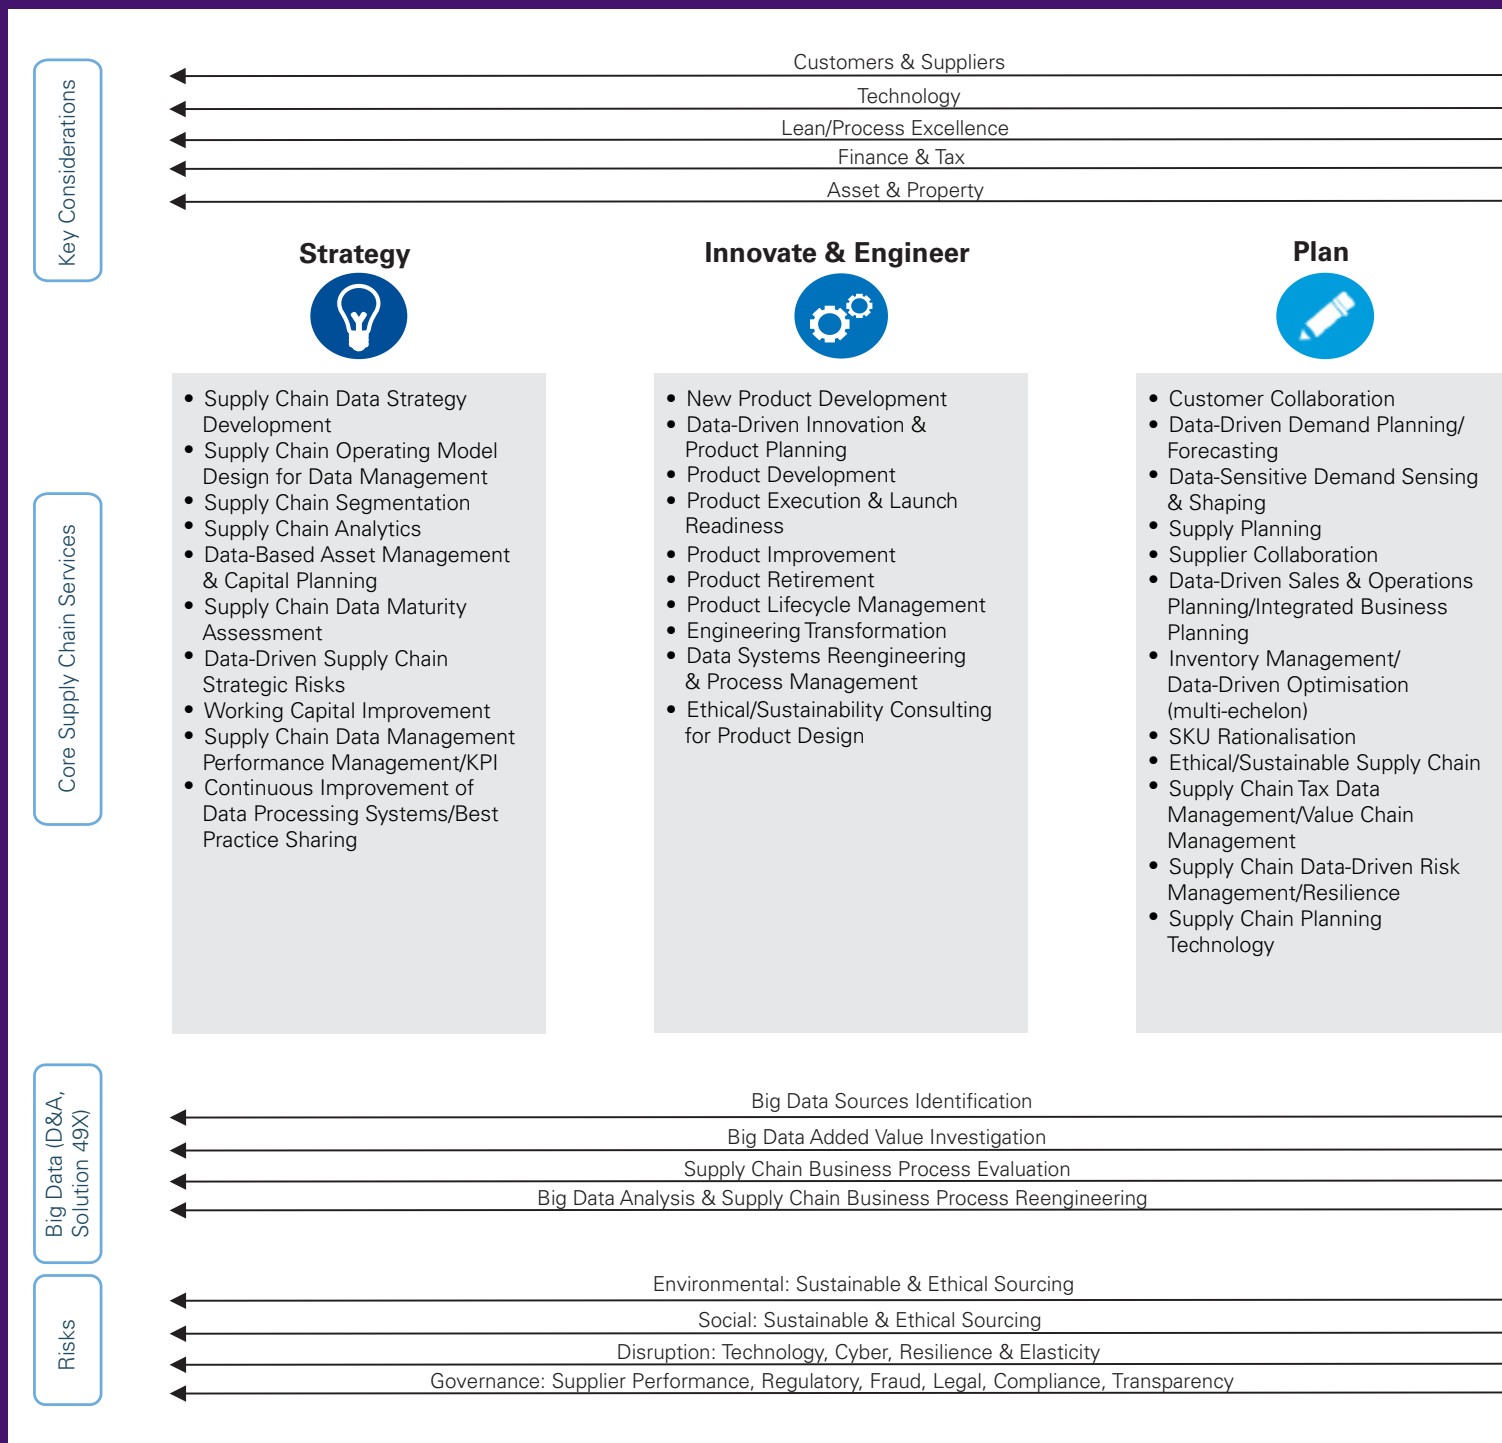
Key Considerations

Customers & Suppliers

Technology

Lean/Process Excellence

Finance & Tax

Asset & Property

Core Supply Chain Services

Strategy

- Supply Chain Data Strategy Development
- Supply Chain Operating Model Design for Data Management
- Supply Chain Segmentation
- Supply Chain Analytics
- Data-Based Asset Management & Capital Planning
- Supply Chain Data Maturity Assessment
- Data-Driven Supply Chain Strategic Risks
- Working Capital Improvement
- Supply Chain Data Management Performance Management/KPI
- Continuous Improvement of Data Processing Systems/Best Practice Sharing

Innovate & Engineer

- New Product Development
- Data-Driven Innovation & Product Planning
- Product Development
- Product Execution & Launch Readiness
- Product Improvement
- Product Retirement
- Product Lifecycle Management
- Engineering Transformation
- Data Systems Reengineering & Process Management
- Ethical/Sustainability Consulting for Product Design

Plan

- Customer Collaboration
- Data-Driven Demand Planning/ Forecasting
- Data-Sensitive Demand Sensing & Shaping
- Supply Planning
- Supplier Collaboration
- Data-Driven Sales & Operations Planning/Integrated Business Planning
- Inventory Management/ Data-Driven Optimisation (multi-echelon)
- SKU Rationalisation
- Ethical/Sustainable Supply Chain
- Supply Chain Tax Data Management/Value Chain Management
- Supply Chain Data-Driven Risk Management/Resilience
- Supply Chain Planning Technology

Big Data (D&A, Solution 49X)

Big Data Sources Identification

Big Data Added Value Investigation

Supply Chain Business Process Evaluation

Big Data Analysis & Supply Chain Business Process Reengineering

Risks

Environmental: Sustainable & Ethical Sourcing

Social: Sustainable & Ethical Sourcing

Disruption: Technology, Cyber, Resilience & Elasticity

Governance: Supplier Performance, Regulatory, Fraud, Legal, Compliance, Transparency